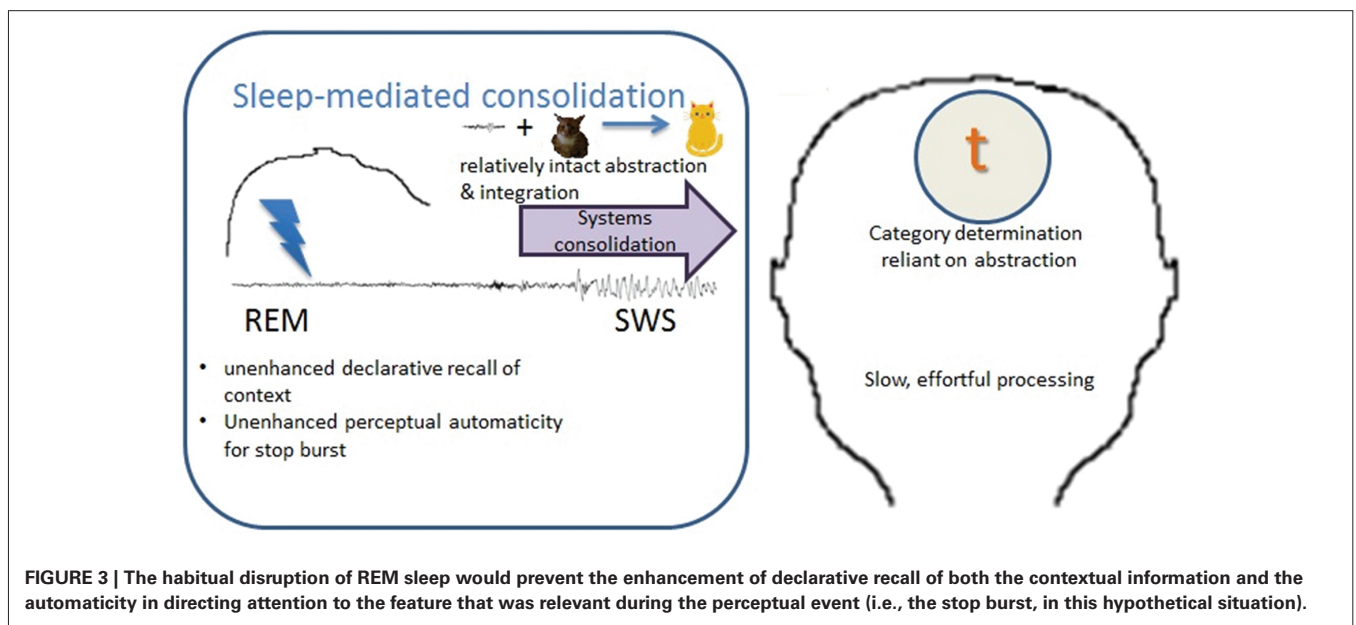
Sleep-mediated consolidation

+

relatively intact abstraction & integration

Systems consolidation

REM

SWS

• unenhanced declarative recall of context
• Unenhanced perceptual automaticity for stop burst

t

Category determination reliant on abstraction

Slow, effortful processing

FIGURE 3 | The habitual disruption of REM sleep would prevent the enhancement of declarative recall of both the contextual information and the automaticity in directing attention to the feature that was relevant during the perceptual event (i.e., the stop burst, in this hypothetical situation).